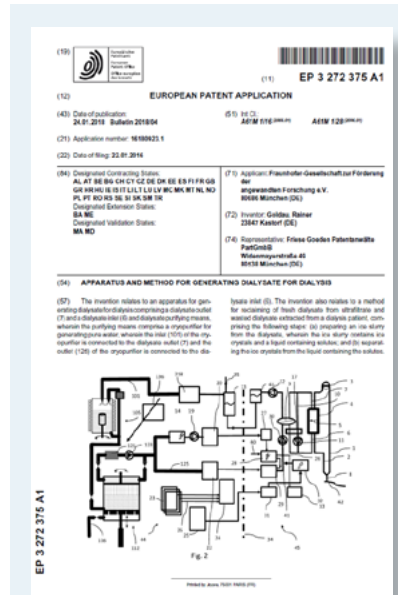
(19) Europäisches Patentamt European Patent Office Office européen des brevets

(11) EP 3 272 375 A1

(12) EUROPEAN PATENT APPLICATION

(43) Date of publication: 24.01.2018 Bulletin 2018/04

(51) Int Cl.: A61M 1/16 (2006.01) A61M 1/28 (2006.01)

(21) Application number: 16180923.1

(22) Date of filing: 22.01.2014

(84) Designated Contracting States: AL AT BE BG CH CY CZ DE DK EE ES FI FR GB GR HR HU IE IS IT LI LT LU LV MC MK MT NL NO PL PT RO RS SE SI SK SM TR
Designated Extension States: BA ME
Designated Validation States: MA MD

(71) Applicant: Fraunhofer-Gesellschaft zur Förderung der angewandten Forschung e.V. 80686 München (DE)

(72) Inventor: Goldau, Rainer 23847 Kastorf (DE)

(74) Representative: Friese Goeden Patentanwälte PartGmbB Widenmayerstraße 49 80538 München (DE)

(54) APPARATUS AND METHOD FOR GENERATING DIALYSATE FOR DIALYSIS

(57) The invention relates to an apparatus for generating dialysate for dialysis comprising a dialysate outlet (7) and a dialysate inlet (6) and dialysate purifying means, wherein the purifying means comprise a cryopurifier for generating pure water, wherein the inlet (101) of the cryopurifier is connected to the dialysate outlet (7) and the outlet (126) of the cryopurifier is connected to the dialysate inlet (6). The invention also relates to a method for reclaiming of fresh dialysis from ultrafiltrate and wasted dialysate extracted from a dialysis patient, comprising the following steps: (a) preparing an ice slurry from the dialysate, wherein the ice slurry contains ice crystals and a liquid containing solutes; and (b) separating the ice crystals from the liquid containing the solutes.

Fig. 2

EP 3 272 375 A1

Printed by Jouve, 75001 PARIS (FR)